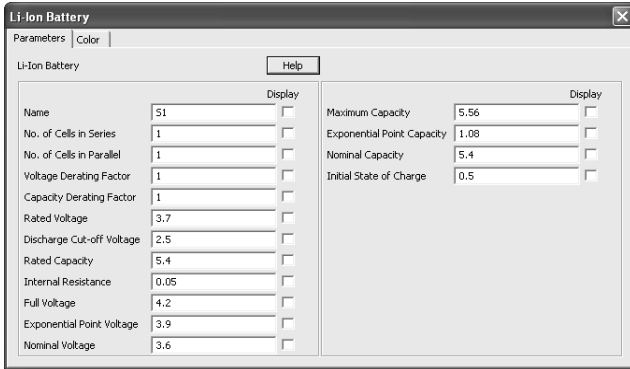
Li-Ion Battery

Parameters | Color

Li-Ion Battery

Help

| | | Display |
|---|---|---|
| Name | S1 | |
| No. of Cells in Series | 1 | |
| No. of Cells in Parallel | 1 | |
| Voltage Derating Factor | 1 | |
| Capacity Derating Factor | 1 | |
| Rated Voltage | 3.7 | |
| Discharge Cut-off Voltage | 2.5 | |
| Rated Capacity | 5.4 | |
| Internal Resistance | 0.05 | |
| Full Voltage | 4.2 | |
| Exponential Point Voltage | 3.9 | |
| Nominal Voltage | 3.6 | |

| | | Display |
|---|---|---|
| Maximum Capacity | 5.56 | |
| Exponential Point Capacity | 1.08 | |
| Nominal Capacity | 5.4 | |
| Initial State of Charge | 0.5 | |